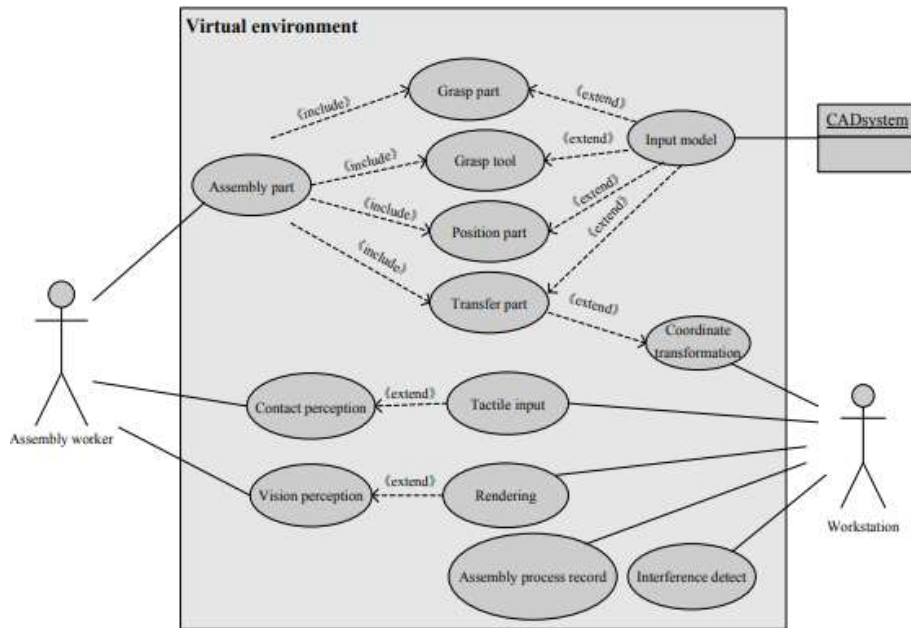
Virtual environment

《include》

Grasp part

《extend》

Input model

CADsystem

《include》

Grasp tool

《extend》

Assembly part

《include》

《extend》

Position part

《extend》

《include》

Transfer part

《extend》

Coordinate transformation

Contact perception

《extend》

Tactile input

Assembly worker

Vision perception

《extend》

Rendering

Workstation

Assembly process record

Interference detect